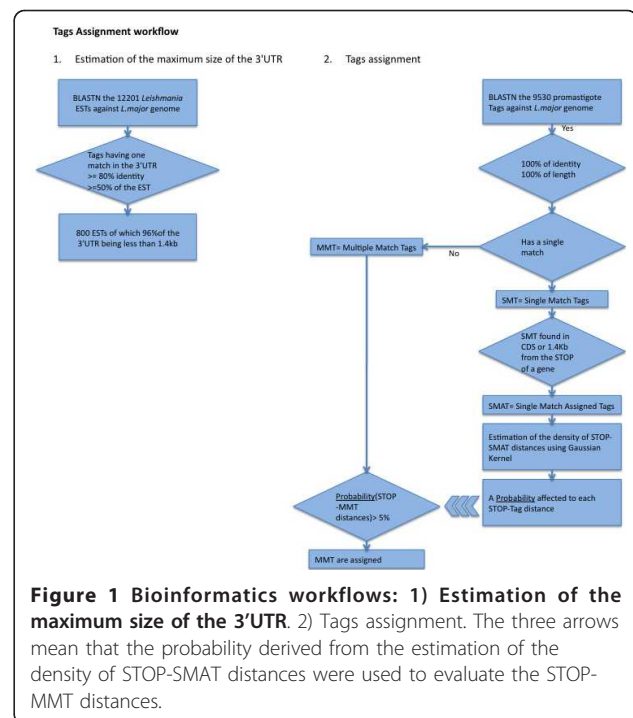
Tags Assignment workflow

1. Estimation of the maximum size of the 3'UTR

BLASTN the 12201 *Leishmania* ESTs against *L.major* genome

Tags having one match in the 3'UTR >= 80% identity >=50% of the EST

800 ESTs of which 96%of the 3'UTR being less than 1.4kb

2. Tags assignment

BLASTN the 9530 promastigote Tags against *L.major* genome

Yes

100% of identity 100% of length

Has a single match

No

MMT= Multiple Match Tags

SMT= Single Match Tags

SMT found in CDS or 1.4Kb from the STOP of a gene

SMAT= Single Match Assigned Tags

Estimation of the density of STOP-SMAT distances using Gaussian Kernel

A Probability affected to each STOP-Tag distance

Probability(STOP -MMT distances)> 5%

MMT are assigned

**Figure 1 Bioinformatics workflows: 1) Estimation of the maximum size of the 3'UTR**. 2) Tags assignment. The three arrows mean that the probability derived from the estimation of the density of STOP-SMAT distances were used to evaluate the STOP-MMT distances.